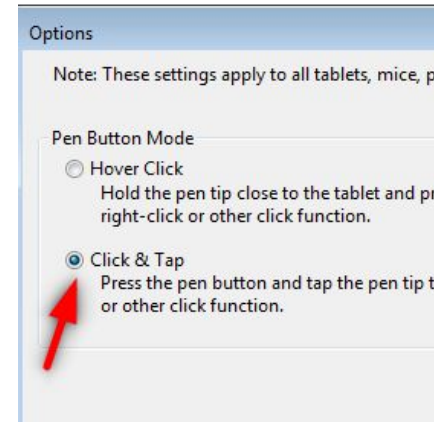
Options

Note: These settings apply to all tablets, mice, p

Pen Button Mode

Hover Click
Hold the pen tip close to the tablet and pr right-click or other click function.

Click & Tap
Press the pen button and tap the pen tip t or other click function.